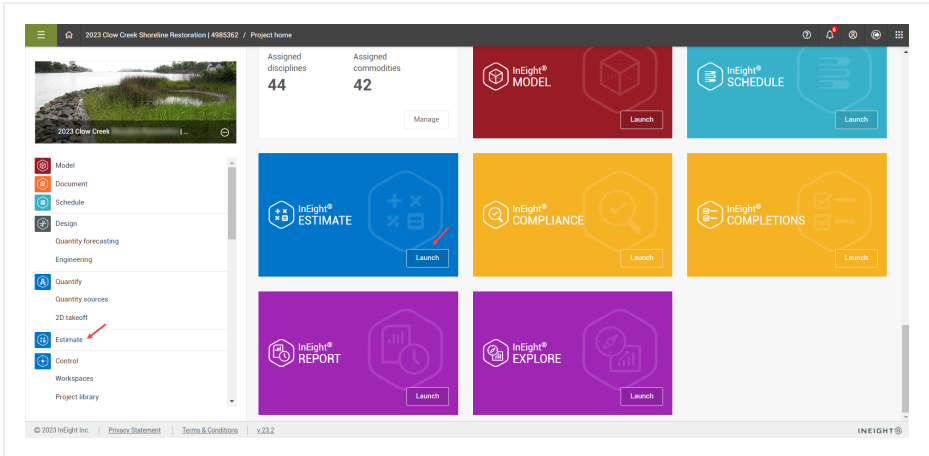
2023 Clow Creek Shoreline Restoration | 4985362 / Project home

2023 Clow Creek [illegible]

Model
Document
Schedule
Design
Quantity forecasting
Engineering
Quantify
Quantity sources
2D takeoff
Estimate
Control
Workspaces
Project library

Assigned disciplines
44

Assigned commodities
42

Manage

InEight® MODEL
Launch

InEight® SCHEDULE
Launch

InEight® ESTIMATE
Launch

InEight® COMPLIANCE
Launch

InEight® COMPLETIONS
Launch

InEight® REPORT
Launch

InEight® EXPLORE
Launch

© 2023 InEight Inc. | Privacy Statement | Terms & Conditions | v 23.2

INEIGHT